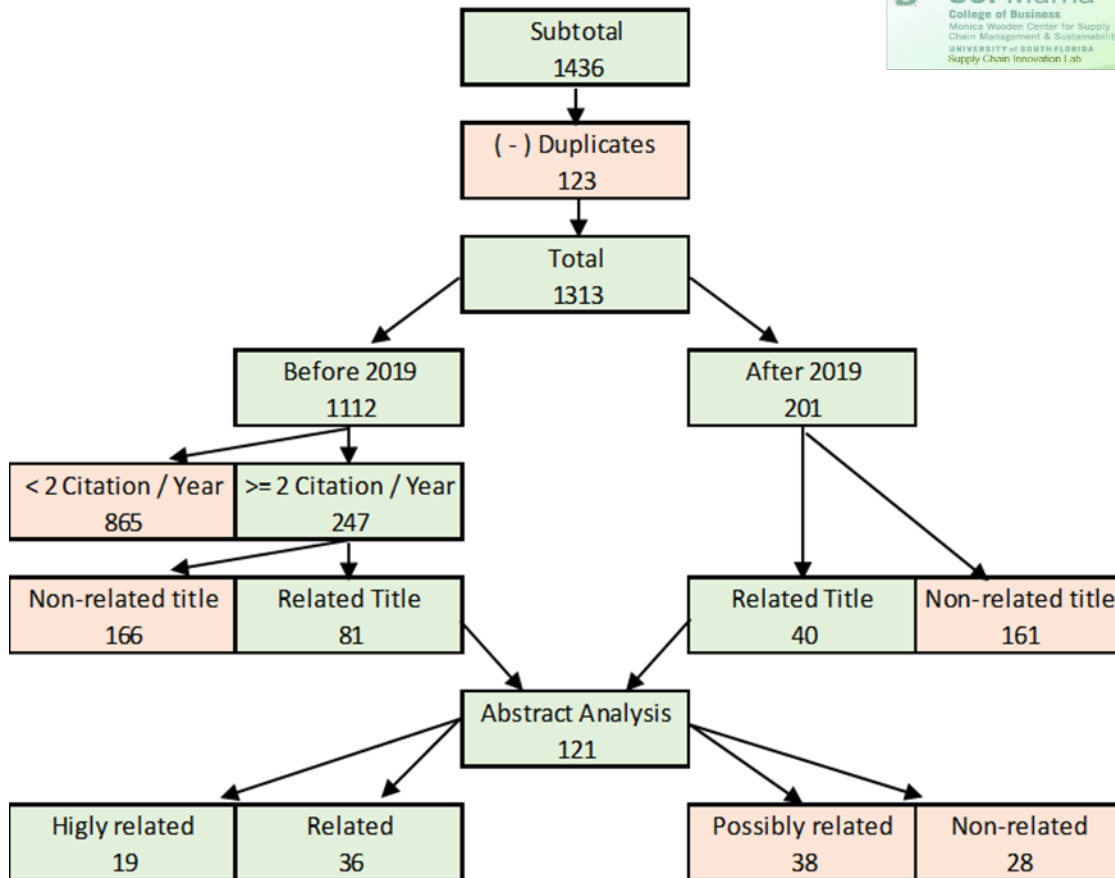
College of Business
Monica Wooden Center for Supply Chain Management & Sustainability
UNIVERSITY of SOUTH FLORIDA
Supply Chain Innovation Lab

Subtotal
1436

( - ) Duplicates
123

Total
1313

Before 2019
1112

After 2019
201

< 2 Citation / Year
865

>= 2 Citation / Year
247

Non-related title
166

Related Title
81

Related Title
40

Non-related title
161

Abstract Analysis
121

Higly related
19

Related
36

Possibly related
38

Non-related
28